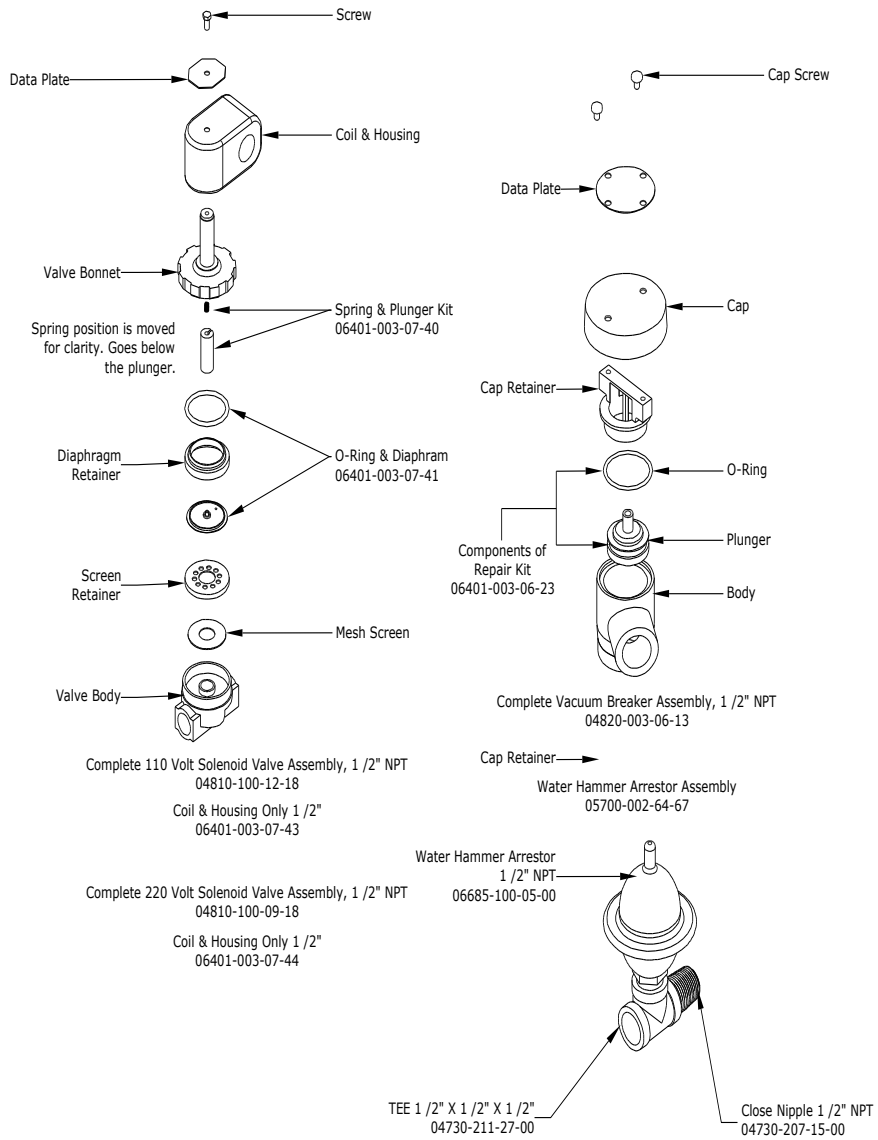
Screw

Data Plate

Coil & Housing

Valve Bonnet

Spring & Plunger Kit
06401-003-07-40

Spring position is moved for clarity. Goes below the plunger.

O-Ring & Diaphram
06401-003-07-41

Diaphragm Retainer

Screen Retainer

Mesh Screen

Valve Body

Complete 110 Volt Solenoid Valve Assembly, 1 /2" NPT
04810-100-12-18

Coil & Housing Only 1 /2"
06401-003-07-43

Complete 220 Volt Solenoid Valve Assembly, 1 /2" NPT
04810-100-09-18

Coil & Housing Only 1 /2"
06401-003-07-44

Cap Screw

Data Plate

Cap

Cap Retainer

O-Ring

Components of Repair Kit
06401-003-06-23

Plunger

Body

Complete Vacuum Breaker Assembly, 1 /2" NPT
04820-003-06-13

Cap Retainer

Water Hammer Arrestor Assembly
05700-002-64-67

Water Hammer Arrestor
1 /2" NPT
06685-100-05-00

TEE 1 /2" X 1 /2" X 1 /2"
04730-211-27-00

Close Nipple 1 /2" NPT
04730-207-15-00